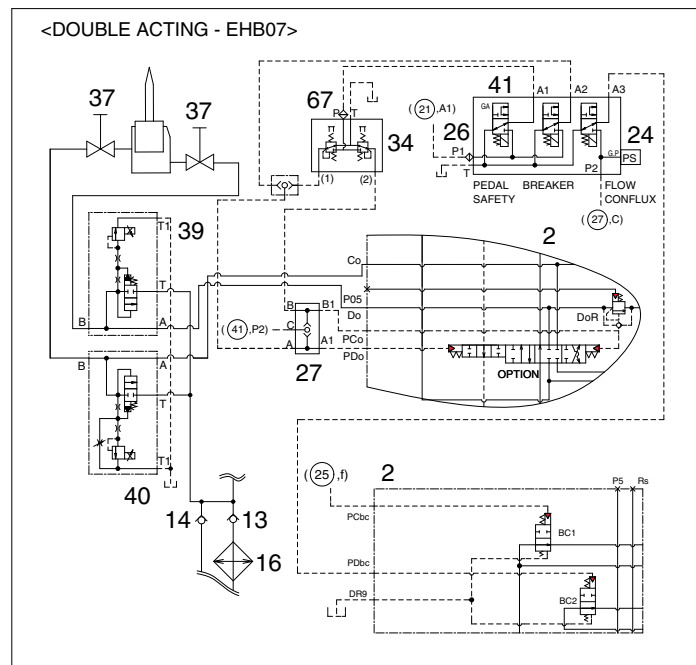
<DOUBLE ACTING - EHB07>

37
37
67
P T
34
(1)
(2)
41
A1
A2
A3
((21),A1)
26
GA
P1
T
24
G P
PS
P2
PEDAL SAFETY
BREAKER
FLOW CONFLUX
((27),C)
39
T1
T
B
A
2
Co
P05
Do
DoR
B
B1
((41),P2)
C
A
A1
PCo
PDo
27
OPTION
B
A
T
T1
40
14
13
16
2
((25),f)
P5
Rs
PCbc
BC1
PDbc
DR9
BC2